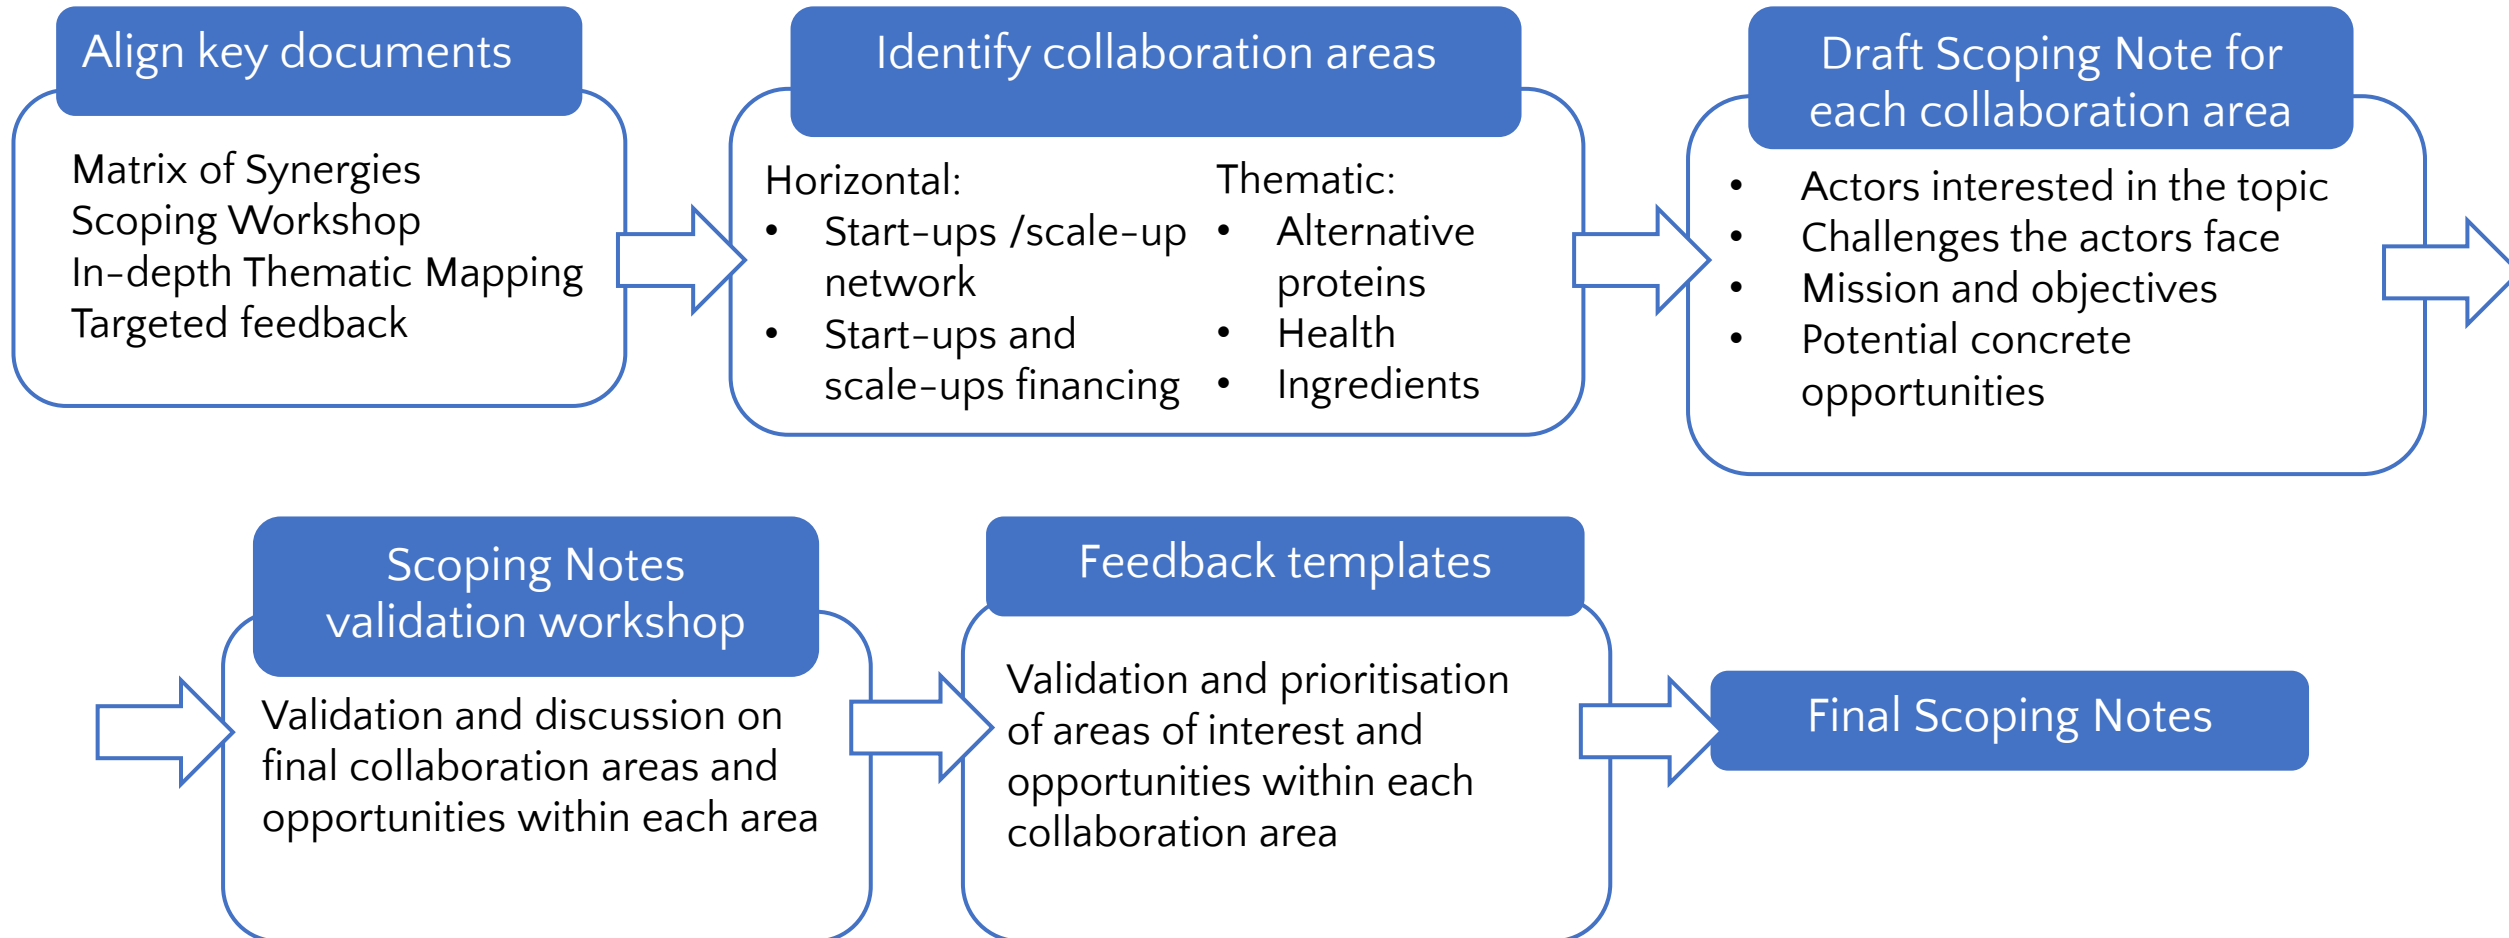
Align key documents

Matrix of Synergies
Scoping Workshop
In-depth Thematic Mapping
Targeted feedback

Identify collaboration areas

Horizontal:
- Start-ups /scale-up network
- Start-ups and scale-ups financing

Thematic:
- Alternative proteins
- Health
- Ingredients

Draft Scoping Note for each collaboration area

- Actors interested in the topic
- Challenges the actors face
- Mission and objectives
- Potential concrete opportunities

Scoping Notes validation workshop

Validation and discussion on final collaboration areas and opportunities within each area

Feedback templates

Validation and prioritisation of areas of interest and opportunities within each collaboration area

Final Scoping Notes